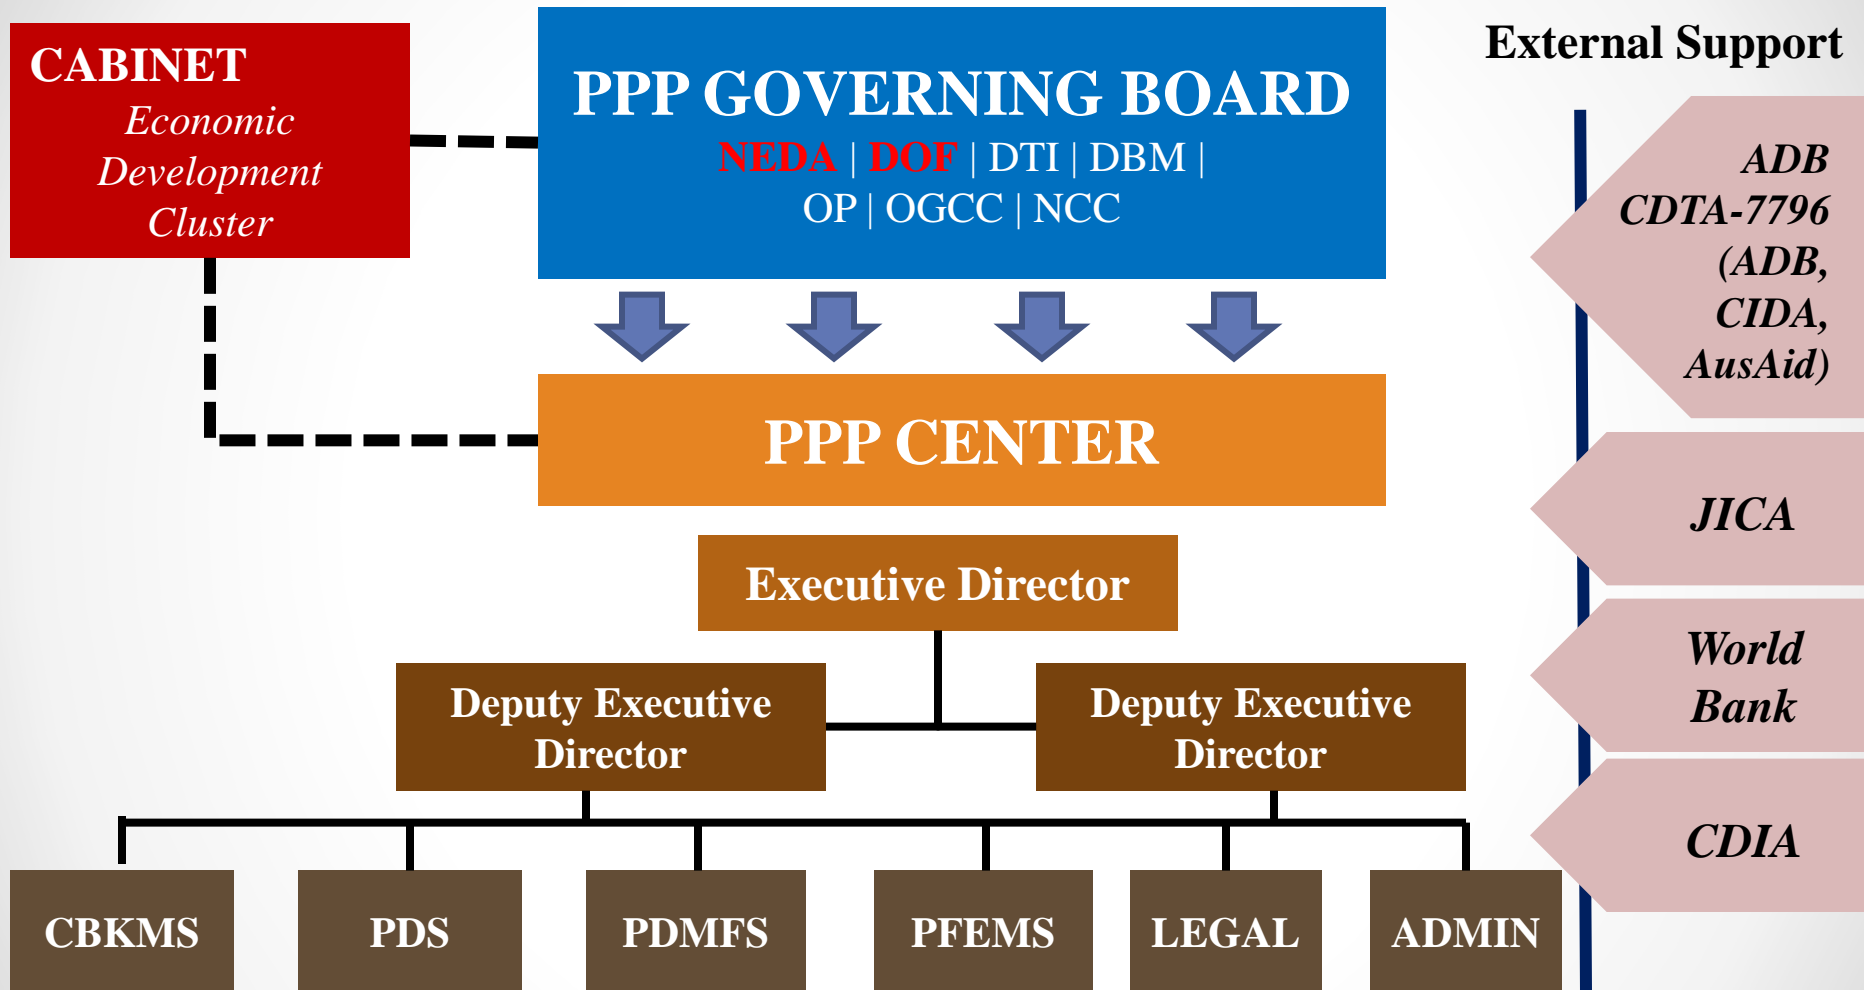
CABINET
Economic Development Cluster

PPP GOVERNING BOARD
NEDA | DOF | DTI | DBM | OP | OGCC | NCC

External Support

ADB CDTA-7796 (ADB, CIDA, AusAid)

PPP CENTER

JICA

Executive Director

World Bank

Deputy Executive Director

Deputy Executive Director

CDIA

CBKMS

PDS

PDMFS

PFEMS

LEGAL

ADMIN